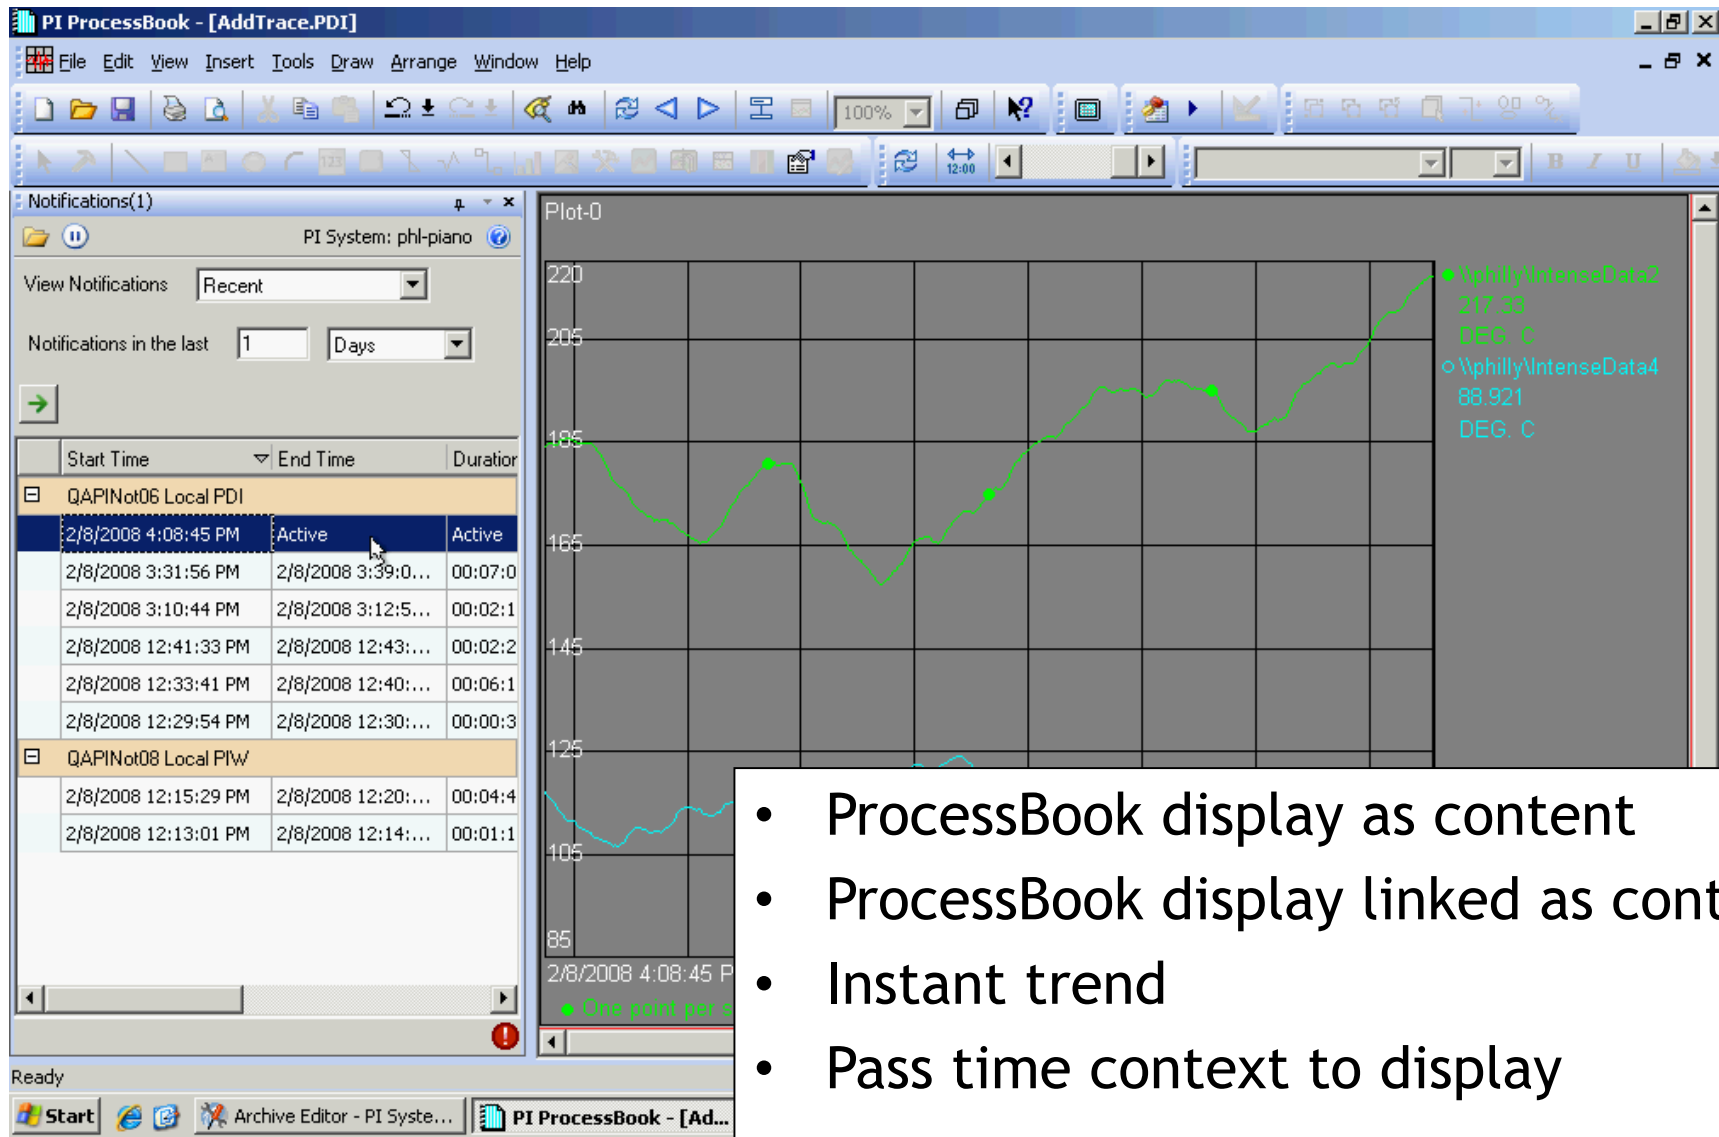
PI ProcessBook - [AddTrace.PDI]

File Edit View Insert Tools Draw Arrange Window Help

100%

12:00

Notifications(1)

PI System: phl-piano

View Notifications Recent

Notifications in the last 1 Days

| | Start Time | End Time | Duration |
|---|---|---|---|
| ⊟ | QAPINot06 Local PDI | | |
| | 2/8/2008 4:08:45 PM | Active | Active |
| | 2/8/2008 3:31:56 PM | 2/8/2008 3:39:0... | 00:07:0 |
| | 2/8/2008 3:10:44 PM | 2/8/2008 3:12:5... | 00:02:1 |
| | 2/8/2008 12:41:33 PM | 2/8/2008 12:43:... | 00:02:2 |
| | 2/8/2008 12:33:41 PM | 2/8/2008 12:40:... | 00:06:1 |
| | 2/8/2008 12:29:54 PM | 2/8/2008 12:30:... | 00:00:3 |
| ⊟ | QAPINot08 Local PIW | | |
| | 2/8/2008 12:15:29 PM | 2/8/2008 12:20:... | 00:04:4 |
| | 2/8/2008 12:13:01 PM | 2/8/2008 12:14:... | 00:01:1 |

Plot-0

220
205
185
165
145
125
105
85

\\philly\IntenseData2
217.33
DEG. C
\\philly\IntenseData4
88.921
DEG. C

2/8/2008 4:08:45 P
One point per s

Ready

Start Archive Editor - PI Syste... PI ProcessBook - [Ad...

• ProcessBook display as content
• ProcessBook display linked as cont
• Instant trend
• Pass time context to display